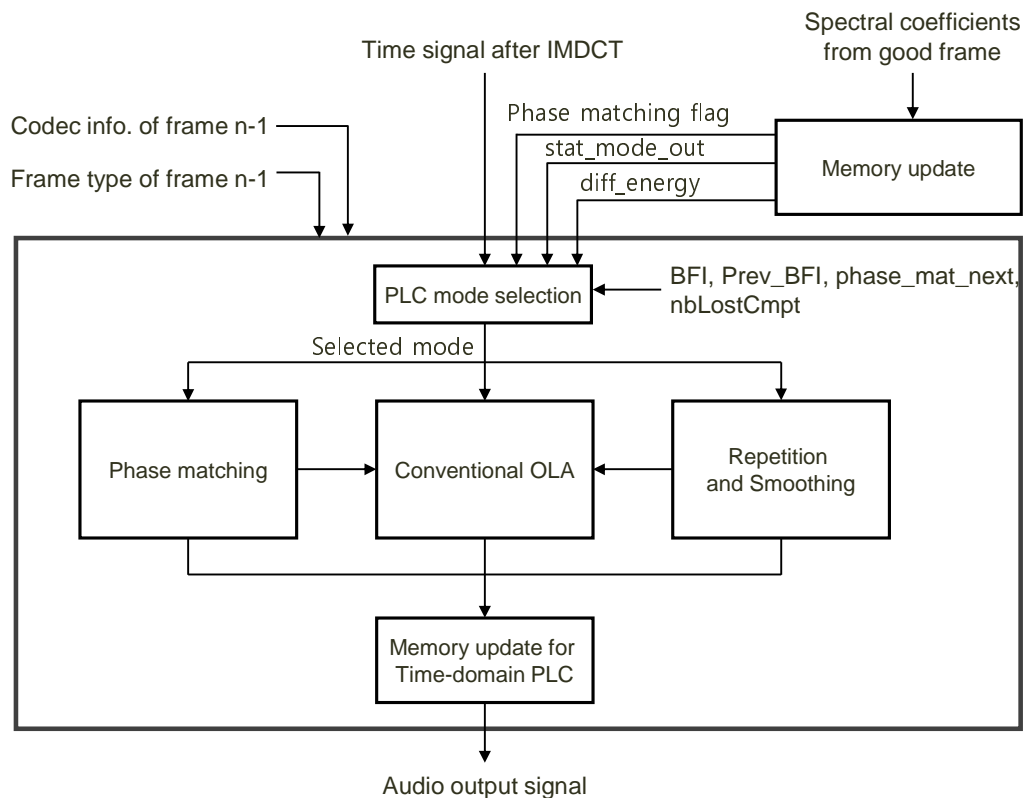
Spectral coefficients from good frame

Time signal after IMDCT

Phase matching flag

Codec info. of frame n-1

stat_mode_out

Memory update

Frame type of frame n-1

diff_energy

PLC mode selection

BFI, Prev_BFI, phase_mat_next, nbLostCmpt

Selected mode

Phase matching

Conventional OLA

Repetition and Smoothing

Memory update for Time-domain PLC

Audio output signal